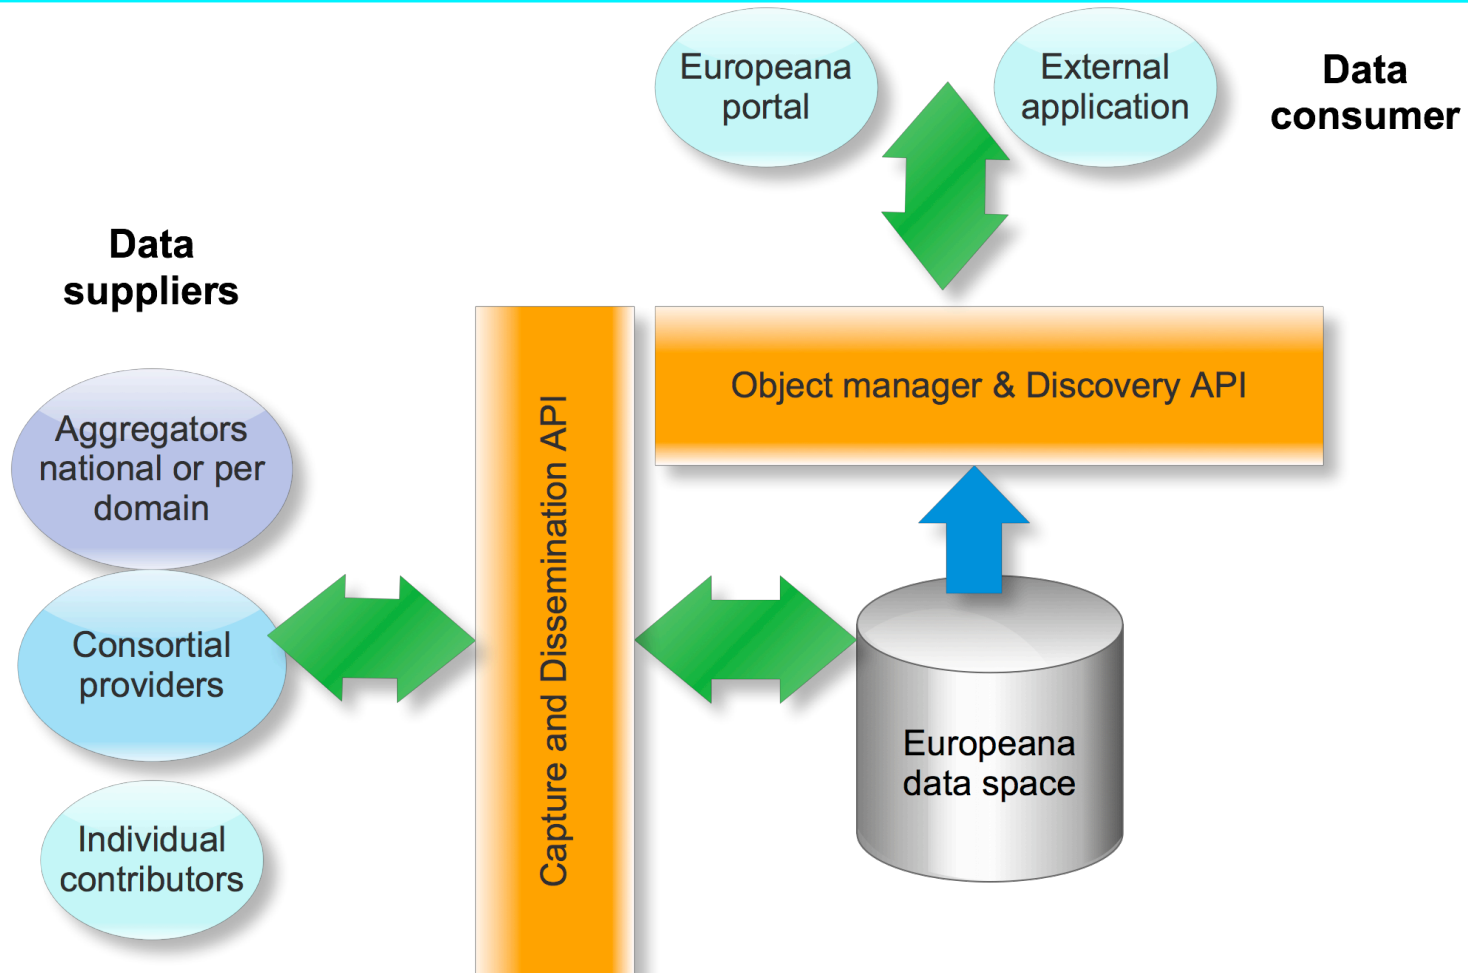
Europeana portal

External application

Data consumer

Data suppliers

Object manager & Discovery API

Capture and Dissemination API

Aggregators national or per domain

Consortial providers

Individual contributors

Europeana data space